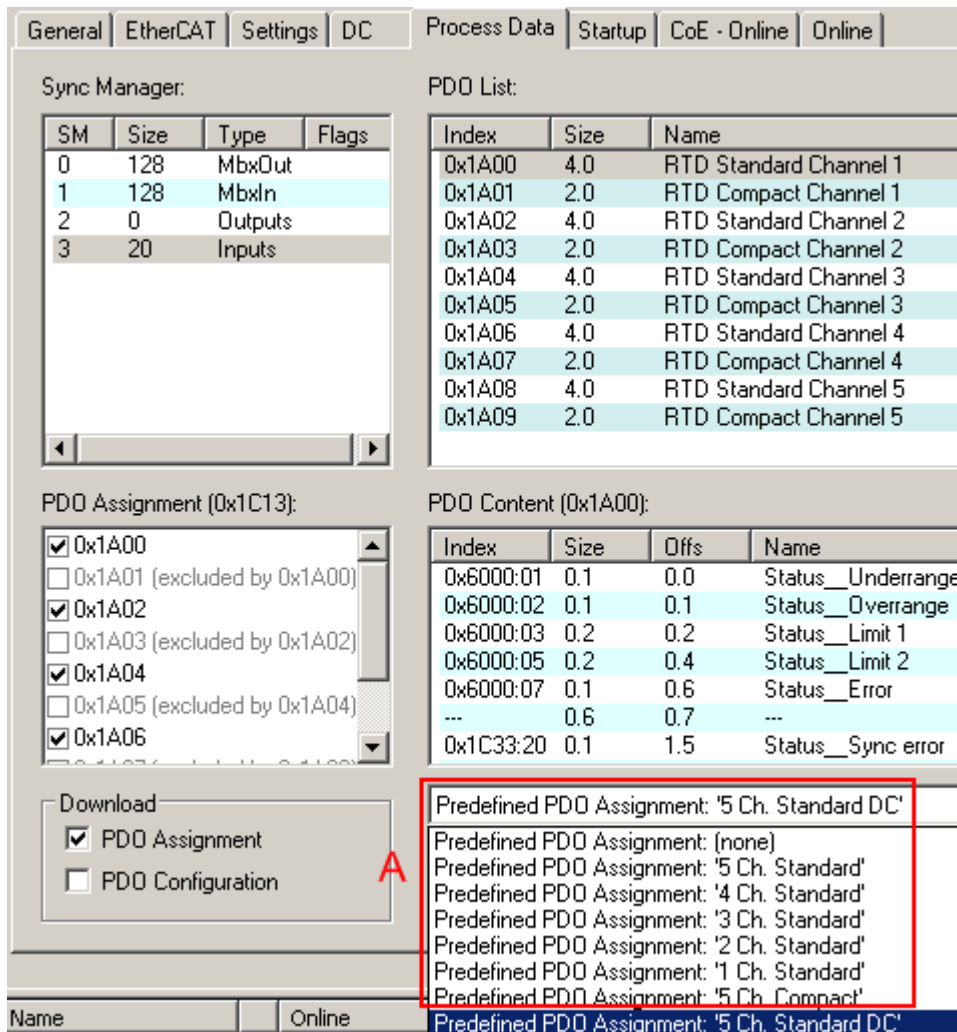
General | EtherCAT | Settings | DC | Process Data | Startup | CoE - Online | Online

Sync Manager:

| SM | Size | Type | Flags |
|---|---|---|---|
| 0 | 128 | MbxOut | |
| 1 | 128 | MbxIn | |
| 2 | 0 | Outputs | |
| 3 | 20 | Inputs | |

PDO List:

| Index | Size | Name |
|---|---|---|
| 0x1A00 | 4.0 | RTD Standard Channel 1 |
| 0x1A01 | 2.0 | RTD Compact Channel 1 |
| 0x1A02 | 4.0 | RTD Standard Channel 2 |
| 0x1A03 | 2.0 | RTD Compact Channel 2 |
| 0x1A04 | 4.0 | RTD Standard Channel 3 |
| 0x1A05 | 2.0 | RTD Compact Channel 3 |
| 0x1A06 | 4.0 | RTD Standard Channel 4 |
| 0x1A07 | 2.0 | RTD Compact Channel 4 |
| 0x1A08 | 4.0 | RTD Standard Channel 5 |
| 0x1A09 | 2.0 | RTD Compact Channel 5 |

PDO Assignment (0x1C13):

0x1A00
0x1A01 (excluded by 0x1A00)
0x1A02
0x1A03 (excluded by 0x1A02)
0x1A04
0x1A05 (excluded by 0x1A04)
0x1A06
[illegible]

PDO Content (0x1A00):

| Index | Size | Offs | Name |
|---|---|---|---|
| 0x6000:01 | 0.1 | 0.0 | Status__Underrange |
| 0x6000:02 | 0.1 | 0.1 | Status__Overrange |
| 0x6000:03 | 0.2 | 0.2 | Status__Limit 1 |
| 0x6000:05 | 0.2 | 0.4 | Status__Limit 2 |
| 0x6000:07 | 0.1 | 0.6 | Status__Error |
| --- | 0.6 | 0.7 | --- |
| 0x1C33:20 | 0.1 | 1.5 | Status__Sync error |

Download
PDO Assignment
PDO Configuration

Predefined PDO Assignment: '5 Ch. Standard DC'
A
Predefined PDO Assignment: (none)
Predefined PDO Assignment: '5 Ch. Standard'
Predefined PDO Assignment: '4 Ch. Standard'
Predefined PDO Assignment: '3 Ch. Standard'
Predefined PDO Assignment: '2 Ch. Standard'
Predefined PDO Assignment: '1 Ch. Standard'
Predefined PDO Assignment: '5 Ch. Compact'
Predefined PDO Assignment: '5 Ch. Standard DC'

Name | Online